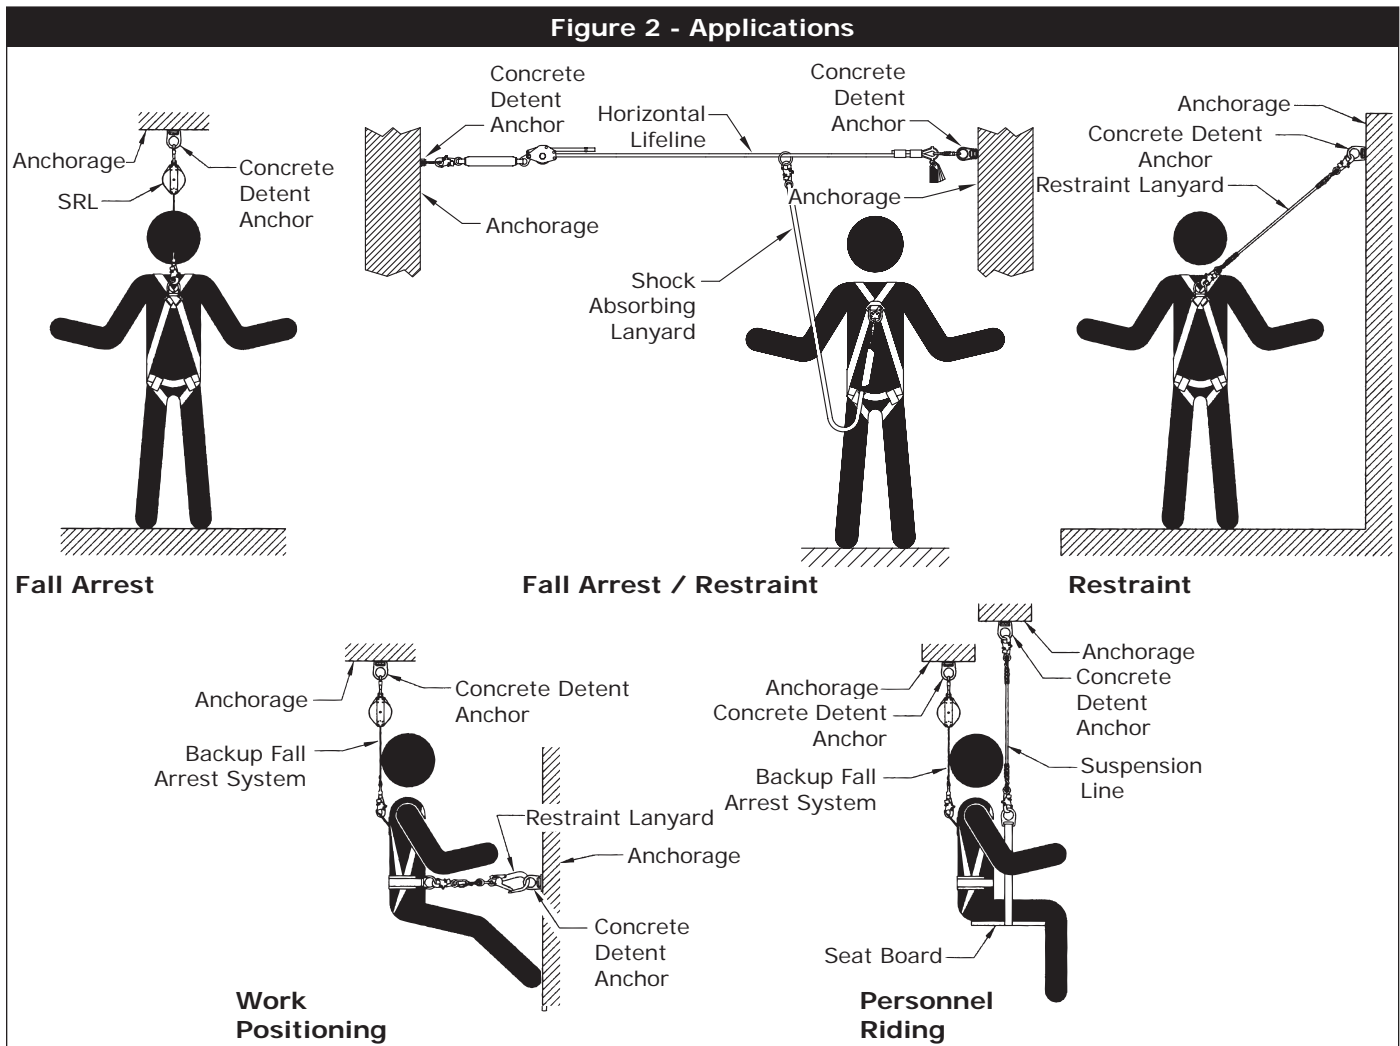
Figure 2 - Applications

Anchorage
Concrete Detent Anchor
SRL

Fall Arrest

Concrete Detent Anchor
Horizontal Lifeline
Concrete Detent Anchor
Anchorage
Anchorage
Shock Absorbing Lanyard

Fall Arrest / Restraint

Anchorage
Concrete Detent Anchor
Restraint Lanyard

Restraint

Anchorage
Concrete Detent Anchor
Backup Fall Arrest System
Restraint Lanyard
Anchorage
Concrete Detent Anchor

Work Positioning

Anchorage
Concrete Detent Anchor
Anchorage
Concrete Detent Anchor
Backup Fall Arrest System
Suspension Line
Seat Board

Personnel Riding